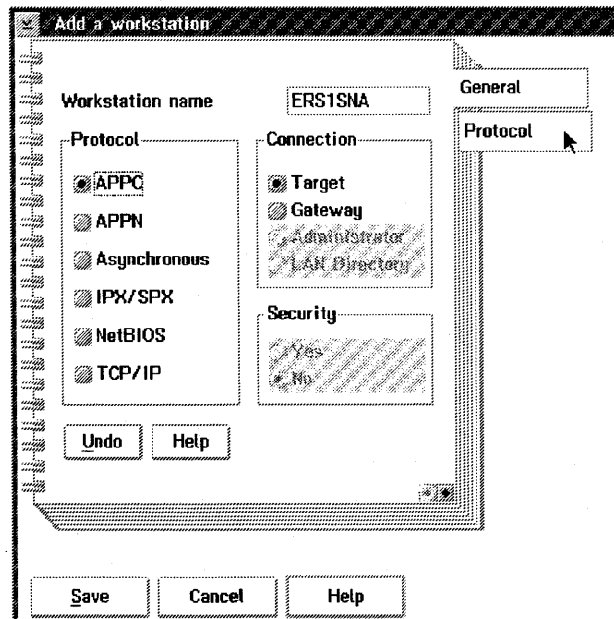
Add a workstation

General

Protocol

Workstation name ERS1SNA

Protocol

APPC

APPN

Asynchronous

IPX/SPX

NetBIOS

TCP/IP

Connection

Target

Gateway

Administrator

LAN Directory

Security

Yes

No

Undo Help

Save Cancel Help